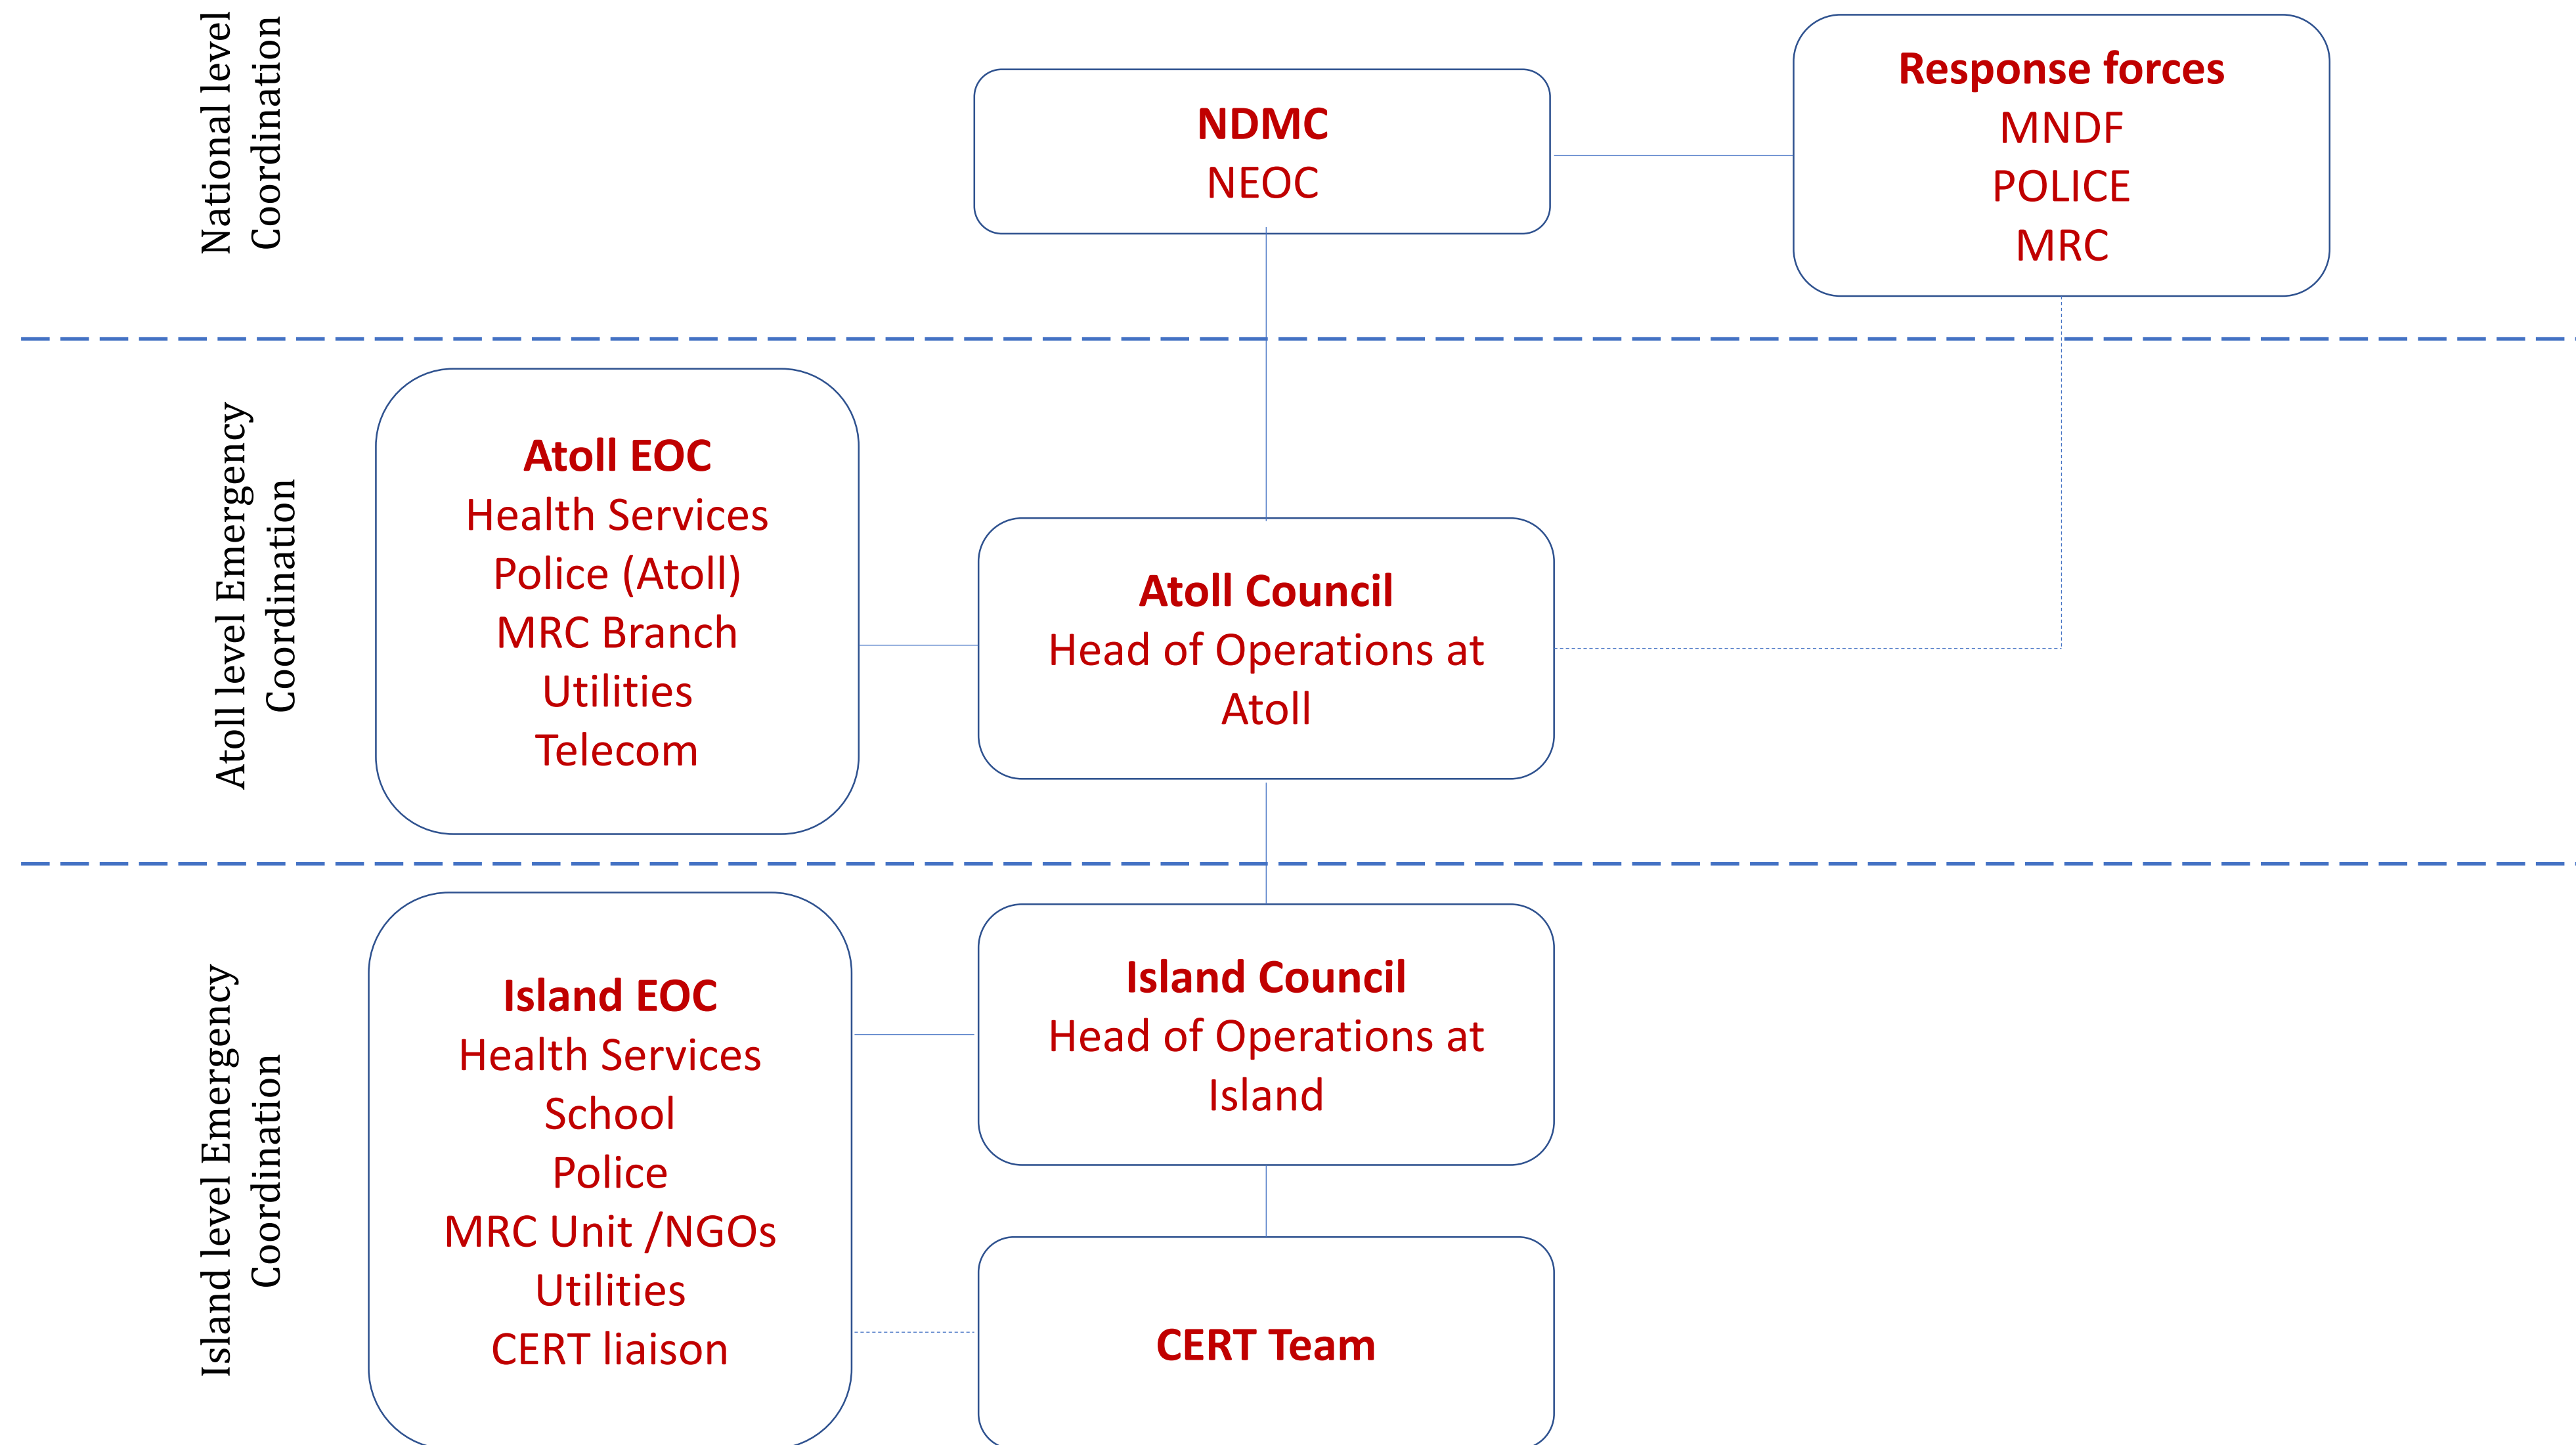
National level Coordination

NDMC
NEOC

Response forces
MNDF
POLICE
MRC

Atoll level Emergency Coordination

Atoll EOC
Health Services
Police (Atoll)
MRC Branch
Utilities
Telecom

Atoll Council
Head of Operations at Atoll

Island level Emergency Coordination

Island EOC
Health Services
School
Police
MRC Unit /NGOs
Utilities
CERT liaison

Island Council
Head of Operations at Island

CERT Team